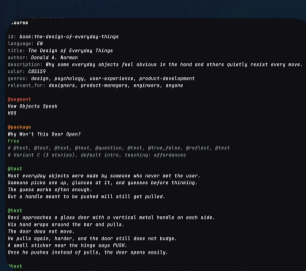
.aarnn

id: book:the-design-of-everyday-things
language: EN
title: The Design of Everyday Things
author: Donald A. Norman
description: Why some everyday objects feel obvious in the hand and others quietly resist every move.
color: C0S159
genres: design, psychology, user-experience, product-development
relevant_for: beginners, product-managers, engineers, anyone

@segment
How Objects Speak
V1O

@package
Why Won't This Door Open?
Free

# @text, @text, @text, @question, @text, @true_false, @reflect, @text
# Variant C (3 stories), default intro, teaching: affordances

@text
Most everyday objects were made by someone who never met the user.
Someone picks one up, glances at it, and guesses before thinking.
The guess works often enough.
But a handle meant to be pushed will still get pulled.

@text
Ravi approaches a glass door with a vertical metal handle on each side.
His hand wraps around the bar and pulls.
The door does not move.
He pulls again, harder, and the door still does not budge.
A small sticker near the hinge says PUSH.
Once he pushes instead of pulls, the door opens easily.

@text